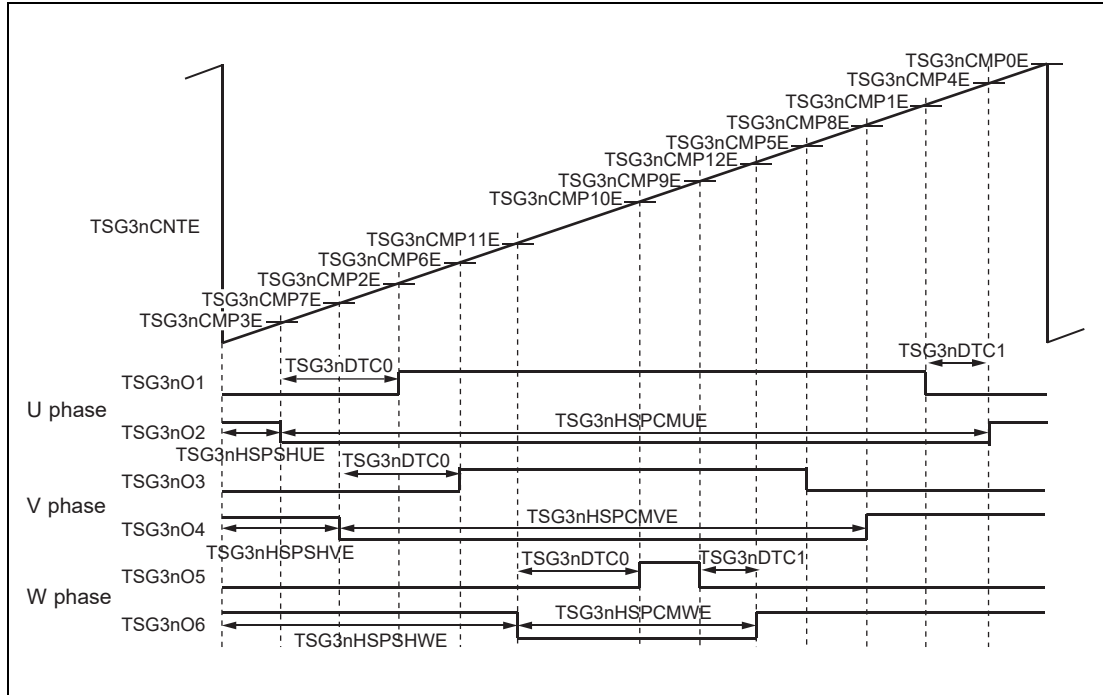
TSG3nCMP0E
TSG3nCMP4E
TSG3nCMP1E
TSG3nCMP8E
TSG3nCMP5E
TSG3nCMP12E
TSG3nCMP9E
TSG3nCMP10E
TSG3nCNTE
TSG3nCMP11E
TSG3nCMP6E
TSG3nCMP2E
TSG3nCMP7E
TSG3nCMP3E

TSG3nDTC0
TSG3nDTC1
TSG3nO1
U phase
TSG3nO2
TSG3nHSPCMUE
TSG3nHSPSHUE
TSG3nDTC0
TSG3nO3
V phase
TSG3nO4
TSG3nHSPCMVE
TSG3nHSPSHVE
TSG3nDTC0
TSG3nDTC1
TSG3nO5
W phase
TSG3nO6
TSG3nHSPCMWE
TSG3nHSPSHWE